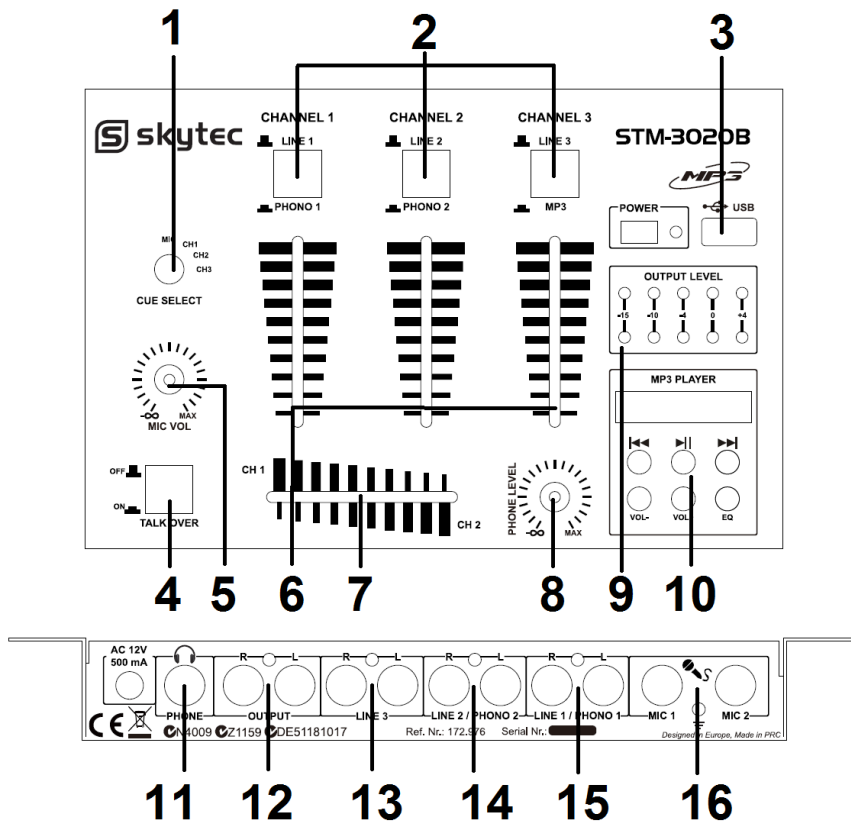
1 2 3

CHANNEL 1 CHANNEL 2 CHANNEL 3

skytec STM-3020B

LINE 1 LINE 2 LINE 3

PHONO 1 PHONO 2 MP3

MP3

POWER USB

MIC CH1 CH2 CH3

CUE SELECT

OUTPUT LEVEL

-15 -10 -4 0 +4

MP3 PLAYER

-∞ MAX MIC VOL

VOL- VOL EQ

OFF ON TALK OVER

CH 1 CH 2

PHONE LEVEL -∞ MAX

4 5 6 7 8 9 10

AC 12V 500 mA

PHONE OUTPUT R L LINE 3 R L LINE 2 / PHONO 2 R L LINE 1 / PHONO 1 R L MIC 1 MIC 2

N4009 Z1159 DE51181017 Ref. Nr.: 172.976 Serial Nr.: Designed in Europe, Made in PRC

11 12 13 14 15 16